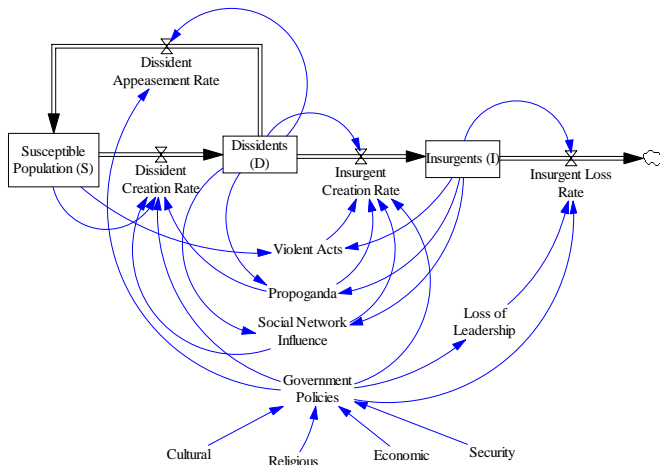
Dissident Appeasement Rate

Susceptible Population (S)

Dissident Creation Rate

Dissidents (D)

Insurgent Creation Rate

Insurgents (I)

Insurgent Loss Rate

Violent Acts

Propoganda

Social Network Influence

Loss of Leadership

Government Policies

Cultural

Religious

Economic

Security